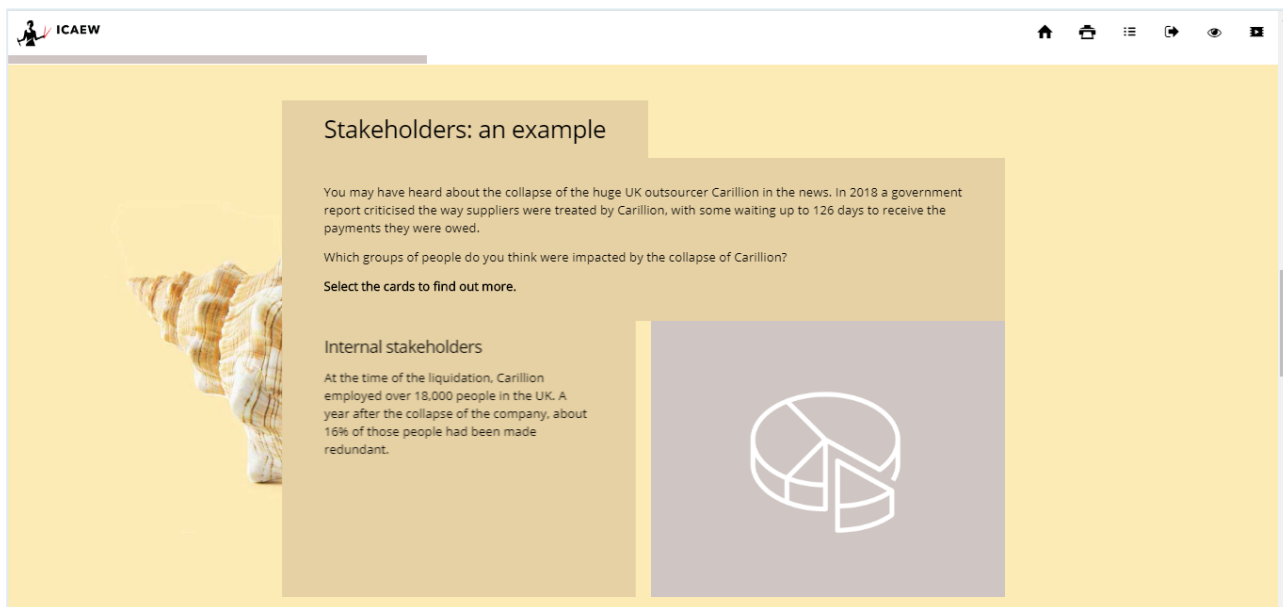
ICAEW

Stakeholders: an example

You may have heard about the collapse of the huge UK outsourcer Carillion in the news. In 2018 a government report criticised the way suppliers were treated by Carillion, with some waiting up to 126 days to receive the payments they were owed.

Which groups of people do you think were impacted by the collapse of Carillion?

Select the cards to find out more.

Internal stakeholders

At the time of the liquidation, Carillion employed over 18,000 people in the UK. A year after the collapse of the company, about 16% of those people had been made redundant.